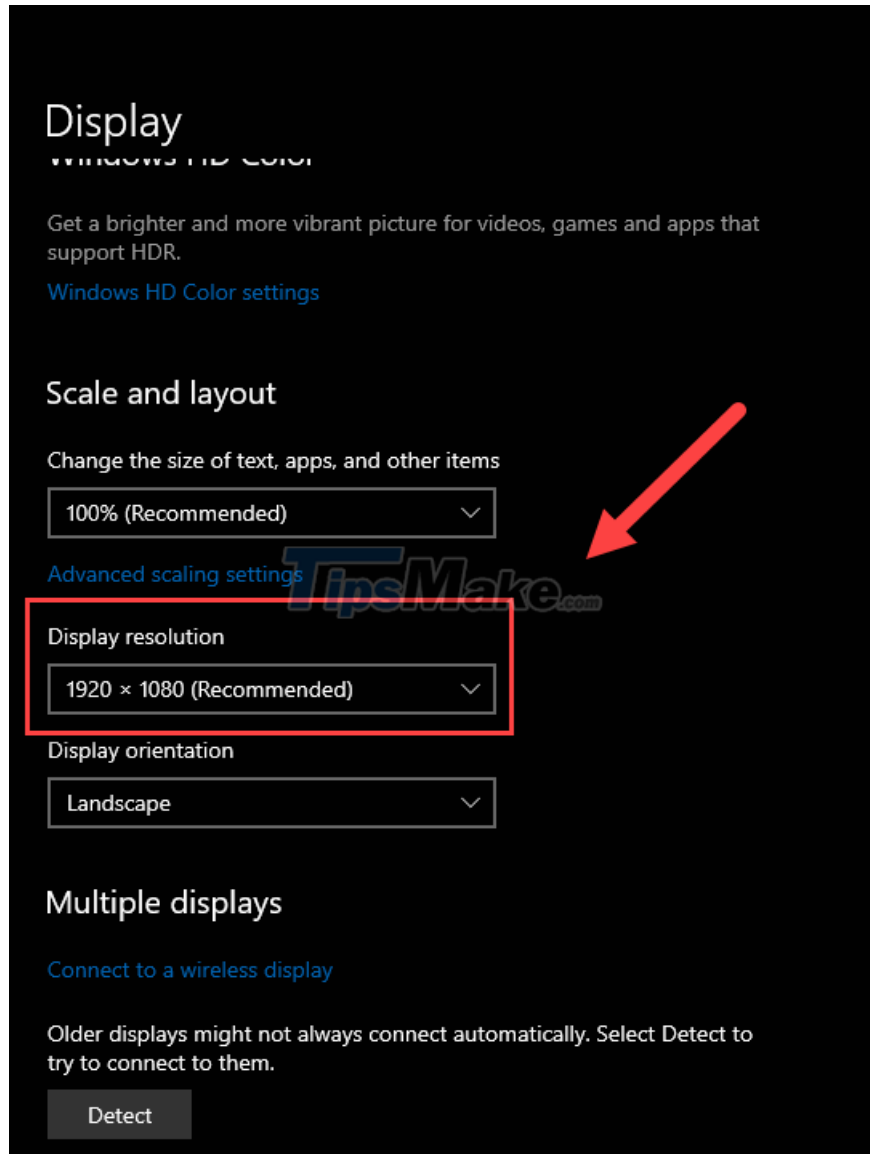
Display

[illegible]

Get a brighter and more vibrant picture for videos, games and apps that support HDR.

Windows HD Color settings

Scale and layout

Change the size of text, apps, and other items

100% (Recommended)

Advanced scaling settings

TipsMake.com

Display resolution

1920 × 1080 (Recommended)

Display orientation

Landscape

Multiple displays

Connect to a wireless display

Older displays might not always connect automatically. Select Detect to try to connect to them.

Detect